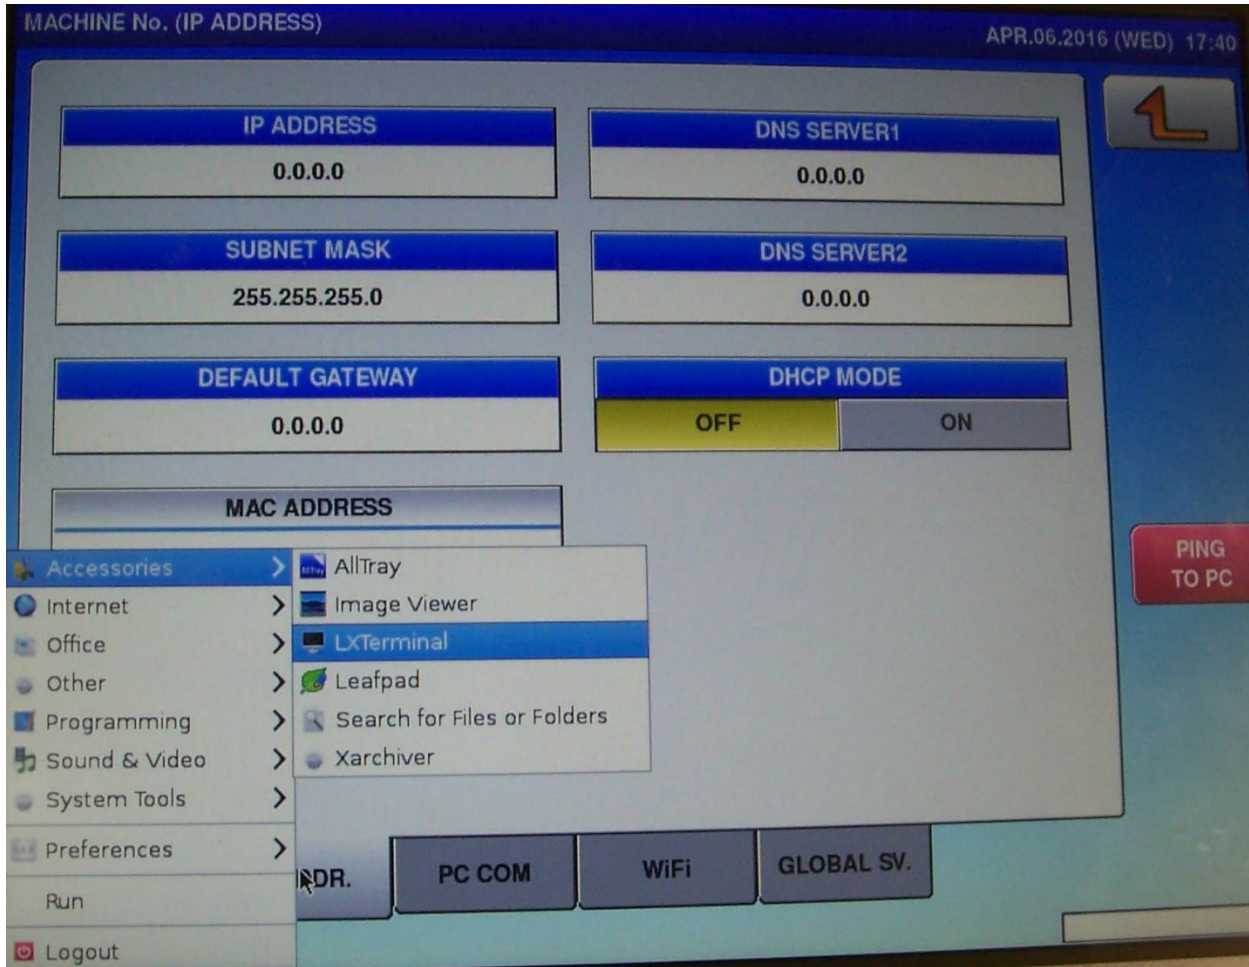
MACHINE No. (IP ADDRESS)

APR.06.2016 (WED) 17:40

IP ADDRESS
0.0.0.0

DNS SERVER1
0.0.0.0

SUBNET MASK
255.255.255.0

DNS SERVER2
0.0.0.0

DEFAULT GATEWAY
0.0.0.0

DHCP MODE
OFF
ON

MAC ADDRESS

PING TO PC

Accessories
Internet
Office
Other
Programming
Sound & Video
System Tools
Preferences
Run
Logout

AllTray
Image Viewer
LXTerminal
Leafpad
Search for Files or Folders
Xarchiver

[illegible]DR.
PC COM
WiFi
GLOBAL SV.